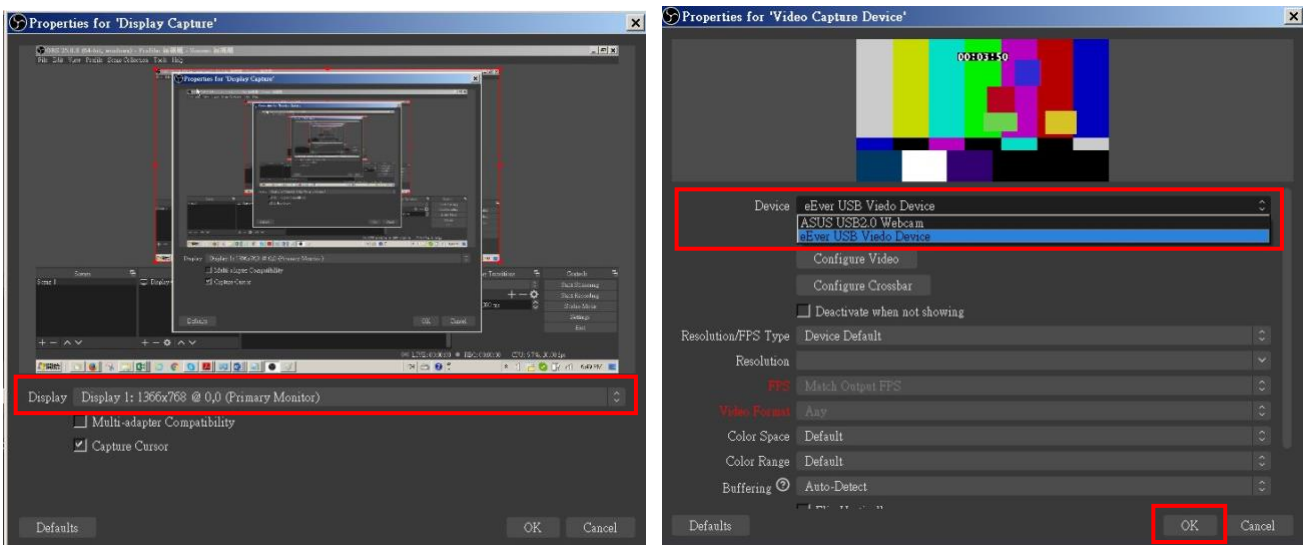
Properties for 'Display Capture'

Display Display 1: 1366x768 @ 0,0 (Primary Monitor)

Multi-adapter Compatibility

Capture Cursor

Defaults

OK

Cancel

Properties for 'Video Capture Device'

00:03:50

Device eEver USB Viedo Device

ASUS USB2.0 Webcam

eEver USB Viedo Device

Configure Video

Configure Crossbar

Deactivate when not showing

Resolution/FPS Type Device Default

Resolution

FPS Match Output FPS

Video Format Any

Color Space Default

Color Range Default

Buffering Auto-Detect

Defaults

OK

Cancel